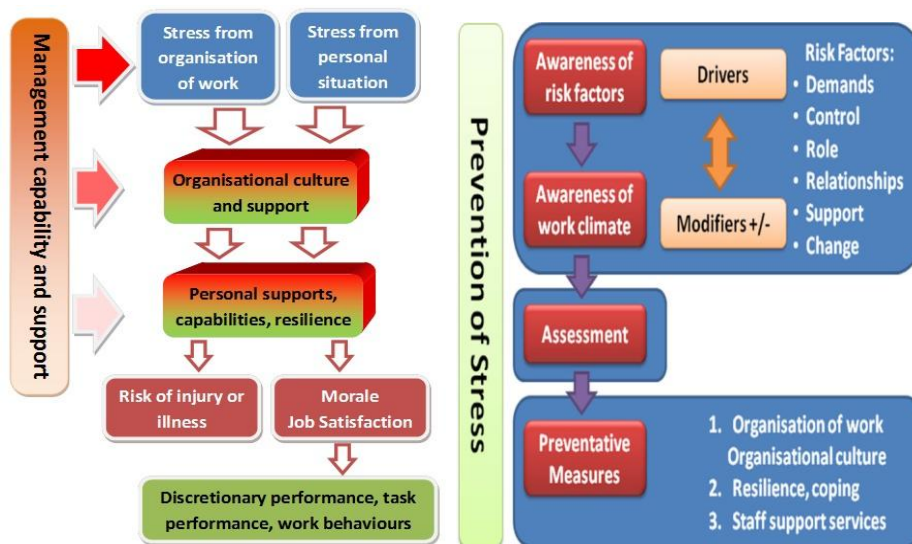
Management capability and support

Stress from organisation of work

Stress from personal situation

Organisational culture and support

Personal supports, capabilities, resilience

Risk of injury or illness

Morale Job Satisfaction

Discretionary performance, task performance, work behaviours

Prevention of Stress

Awareness of risk factors

Drivers

Risk Factors:
• Demands
• Control
• Role
• Relationships
• Support
• Change

Awareness of work climate

Modifiers +/-

Assessment

Preventative Measures

1. Organisation of work
Organisational culture
2. Resilience, coping
3. Staff support services